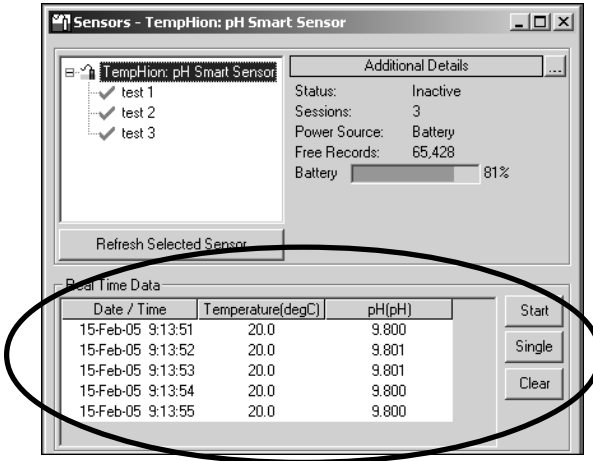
Sensors - TempHion: pH Smart Sensor

TempHion: pH Smart Sensor
test 1
test 2
test 3

Additional Details
...

Status: Inactive
Sessions: 3
Power Source: Battery
Free Records: 65,428
Battery 81%

Refresh Selected Sensor

Real Time Data

| Date / Time | Temperature(degC) | pH(pH) |
|---|---|---|
| 15-Feb-05 9:13:51 | 20.0 | 9.800 |
| 15-Feb-05 9:13:52 | 20.0 | 9.801 |
| 15-Feb-05 9:13:53 | 20.0 | 9.801 |
| 15-Feb-05 9:13:54 | 20.0 | 9.800 |
| 15-Feb-05 9:13:55 | 20.0 | 9.800 |

Start
Single
Clear